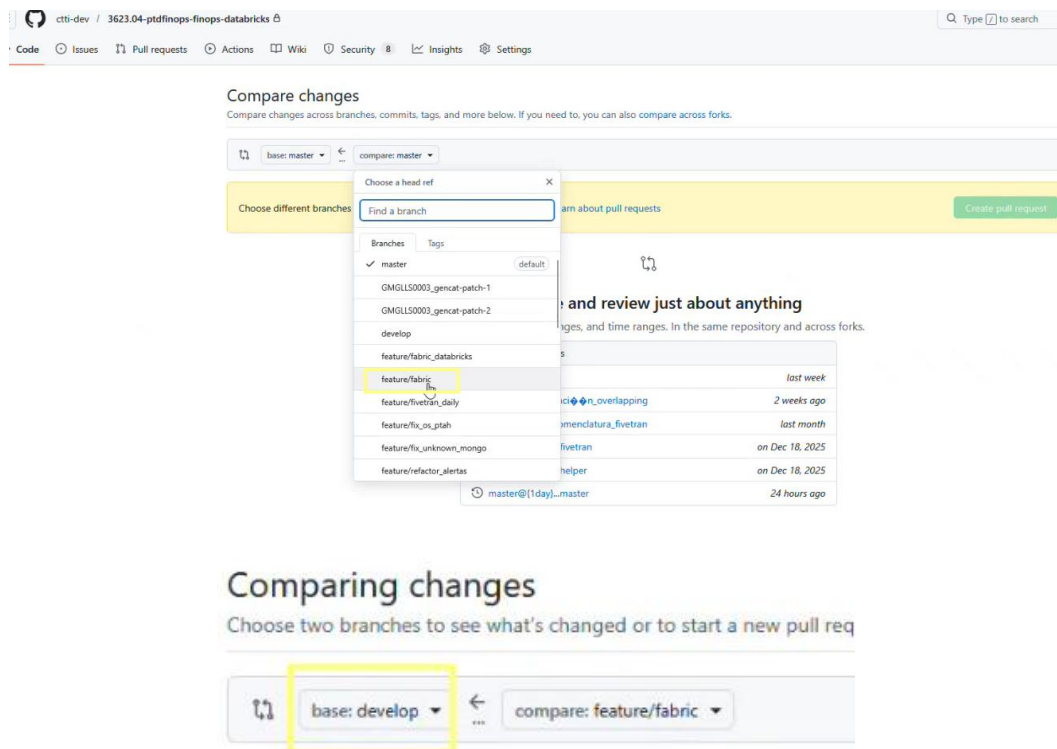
ctti-dev / 3623.04-ptdfinops-finops-databricks

Type / to search

Code Issues Pull requests Actions Wiki Security 8 Insights Settings

Compare changes

Compare changes across branches, commits, tags, and more below. If you need to, you can also compare across forks.

base: master ← compare: master

Choose different branches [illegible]arn about pull requests

Create pull request

Choose a head ref

Find a branch

Branches Tags

master default

GMGLLS0003_gencat-patch-1

GMGLLS0003_gencat-patch-2

develop

feature/fabric_databricks

feature/fabric

feature/fivetran_daily

feature/fix_os_ptah

feature/fix_unknown_mongo

feature/refactor_alertas

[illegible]e and review just about anything

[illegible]nges, and time ranges. In the same repository and across forks.

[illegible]s

last week

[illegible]ci��n_overlapping 2 weeks ago

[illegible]omenclatura_fivetran last month

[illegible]fivetran on Dec 18, 2025

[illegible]helper on Dec 18, 2025

master@{1day}...master 24 hours ago

Comparing changes

Choose two branches to see what's changed or to start a new pull req

base: develop ← compare: feature/fabric